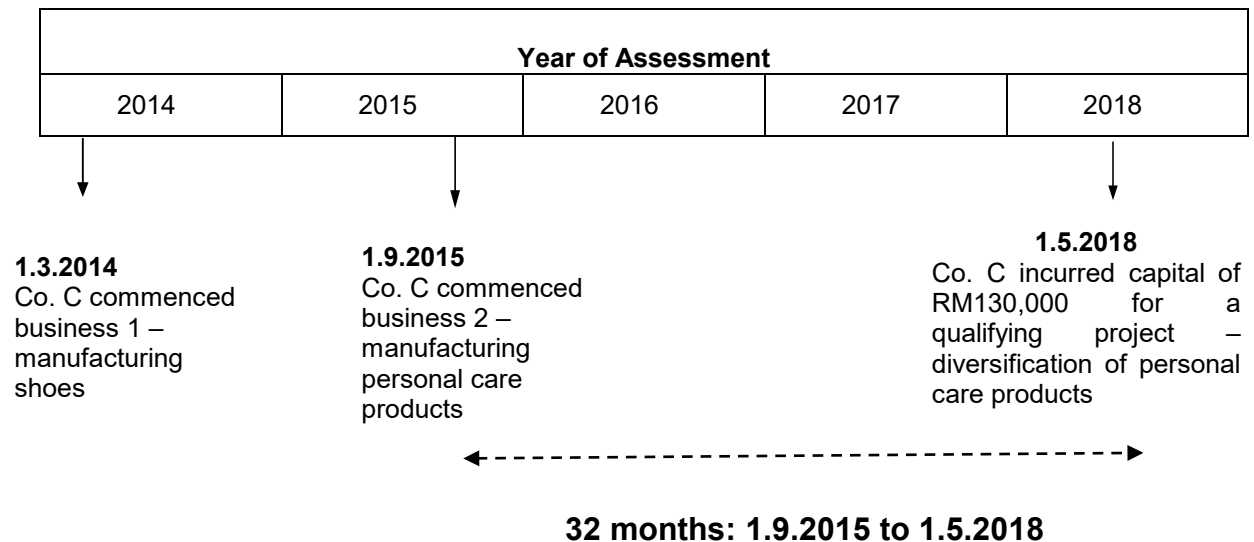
| Year of Assessment | | | | |
|---|---|---|---|---|
| 2014 | 2015 | 2016 | 2017 | 2018 |

**1.3.2014**
Co. C commenced business 1 – manufacturing shoes

**1.9.2015**
Co. C commenced business 2 – manufacturing personal care products

**1.5.2018**
Co. C incurred capital of RM130,000 for a qualifying project – diversification of personal care products

**32 months: 1.9.2015 to 1.5.2018**